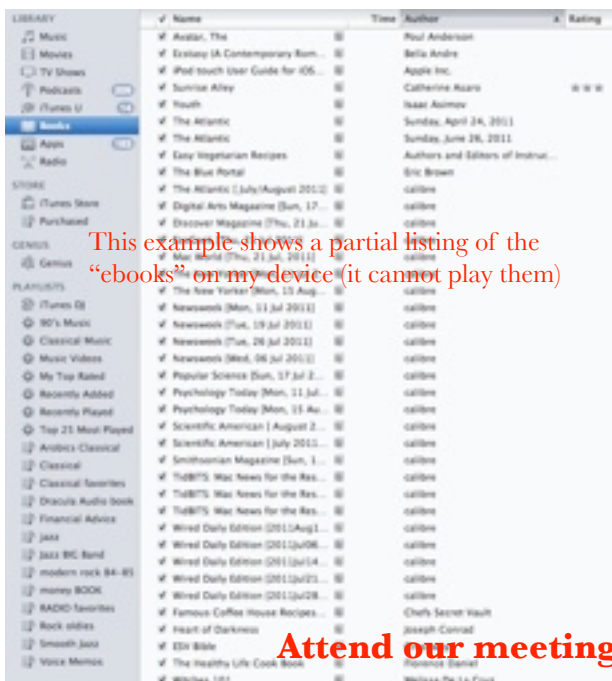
LIBRARY
Music
Movies
TV Shows
Podcasts
iTunes U
Books
Apps
Radio
STORE
iTunes Store
Purchased
GENIUS
Genius
PLAYLISTS
iTunes DJ
90's Music
Classical Music
Music Videos
My Top Rated
Recently Added
Recently Played
Top 25 Most Played
Arabics Classical
Classical
Classical favorites
Dracula Audio book
Financial Advice
jazz
Jazz BIG Band
modern rock 84-85
money BOOK
RADIO favorites
Rock oldies
Smooth Jazz
Voice Memos

| ✓ Name | Time | Author | Rating |
|---|---|---|---|
| ✓ Avatar, The | | Poul Anderson | |
| ✓ Ecstasy (A Contemporary Rom... | | Bella Andre | |
| ✓ iPod touch User Guide for iOS... | | Apple Inc. | |
| ✓ Sunrise Alley | | Catherine Asaro | ★★★ |
| ✓ Youth | | Isaac Asimov | |
| ✓ The Atlantic | | Sunday, April 24, 2011 | |
| ✓ The Atlantic | | Sunday, June 26, 2011 | |
| ✓ Easy Vegetarian Recipes | | Authors and Editors of Instruc... | |
| ✓ The Blue Portal | | Eric Brown | |
| ✓ The Atlantic [ July/August 2011] | | calibre | |
| ✓ Digital Arts Magazine [Sun, 17... | | calibre | |
| ✓ Discover Magazine [Thu, 21 Ju... | | calibre | |
| ✓ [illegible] | | calibre | |
| ✓ Mac World [Thu, 21 Jul, 2011] | | calibre | |
| ✓ The New Yorker [Mon, 15 Aug... | | calibre | |
| ✓ Newsweek [Mon, 11 Jul 2011] | | calibre | |
| ✓ Newsweek [Tue, 19 Jul 2011] | | calibre | |
| ✓ Newsweek [Tue, 26 Jul 2011] | | calibre | |
| ✓ Newsweek [Wed, 06 Jul 2011] | | calibre | |
| ✓ Popular Science [Sun, 17 Jul 2... | | calibre | |
| ✓ Psychology Today [Mon, 11 Jul... | | calibre | |
| ✓ Psychology Today [Mon, 15 Au... | | calibre | |
| ✓ Scientific American [ August 2... | | calibre | |
| ✓ Scientific American [ July 2011... | | calibre | |
| ✓ Smithsonian Magazine [Sun, 1... | | calibre | |
| ✓ TidBITS: Mac News for the Res... | | calibre | |
| ✓ TidBITS: Mac News for the Res... | | calibre | |
| ✓ TidBITS: Mac News for the Res... | | calibre | |
| ✓ Wired Daily Edition [2011Aug1... | | calibre | |
| ✓ Wired Daily Edition [2011Jul06... | | calibre | |
| ✓ Wired Daily Edition [2011Jul14... | | calibre | |
| ✓ Wired Daily Edition [2011Jul21... | | calibre | |
| ✓ Wired Daily Edition [2011Jul28... | | calibre | |
| ✓ Famous Coffee House Recipes... | | Chefs Secret Vault | |
| ✓ Heart of Darkness | | Joseph Conrad | |
| ✓ ESV Bible | | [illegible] | |
| ✓ The Healthy Life Cook Book | | Florence Daniel | |
| ✓ Witches 101 | | Melissa De La Cruz | |

This example shows a partial listing of the "ebooks" on my device (it cannot play them)

Attend our meeting